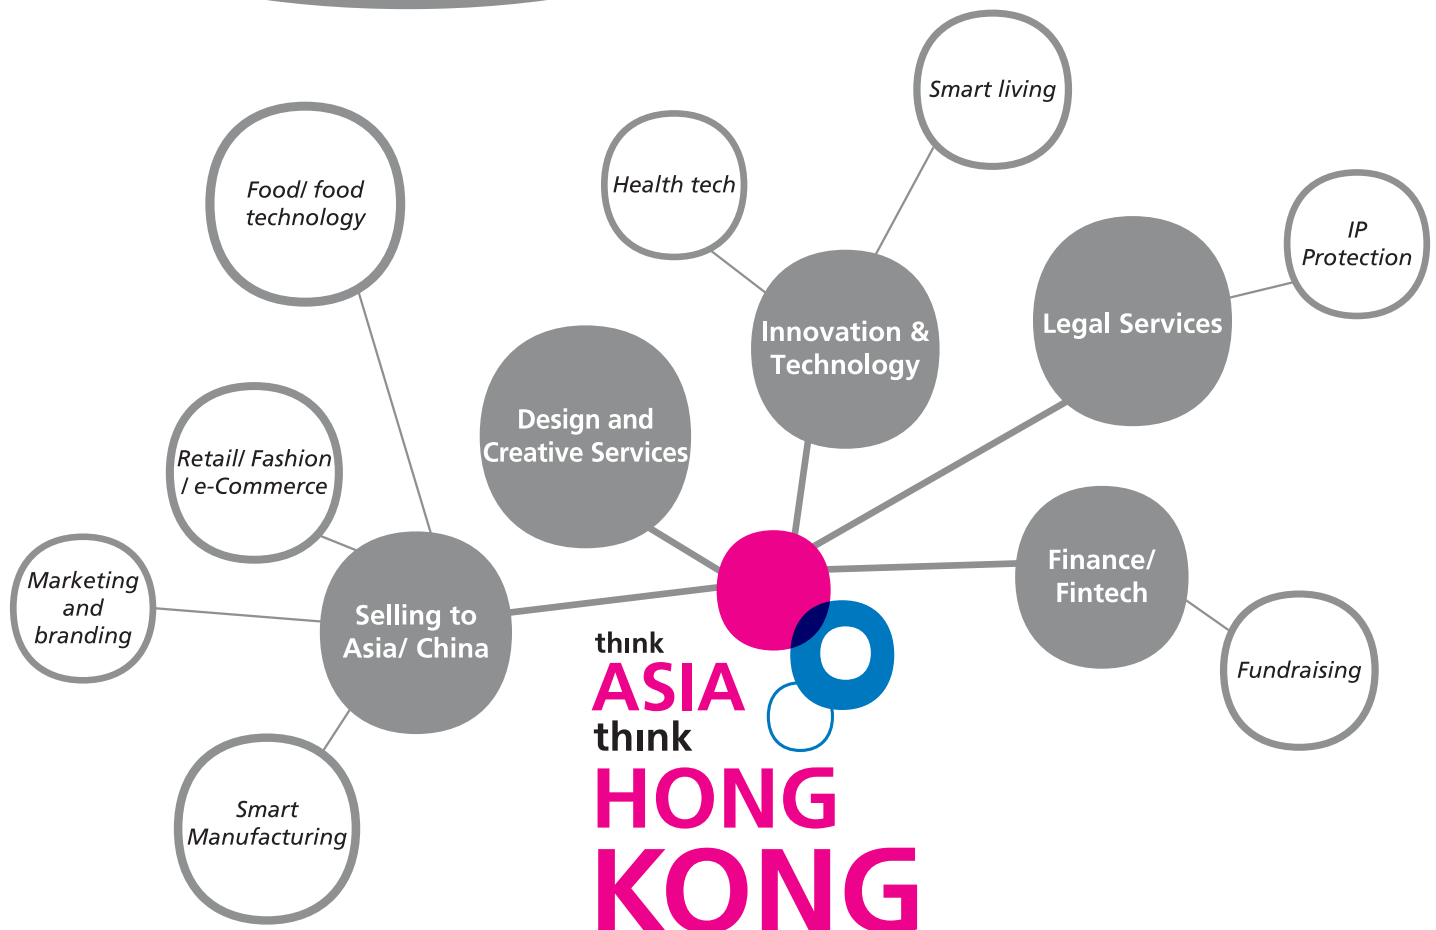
Smart living

Food/ food technology

Health tech

IP Protection

Innovation & Technology

Legal Services

Design and Creative Services

Retail/ Fashion / e-Commerce

Marketing and branding

Selling to Asia/ China

Finance/ Fintech

Fundraising

Smart Manufacturing

think ASIA think HONG KONG